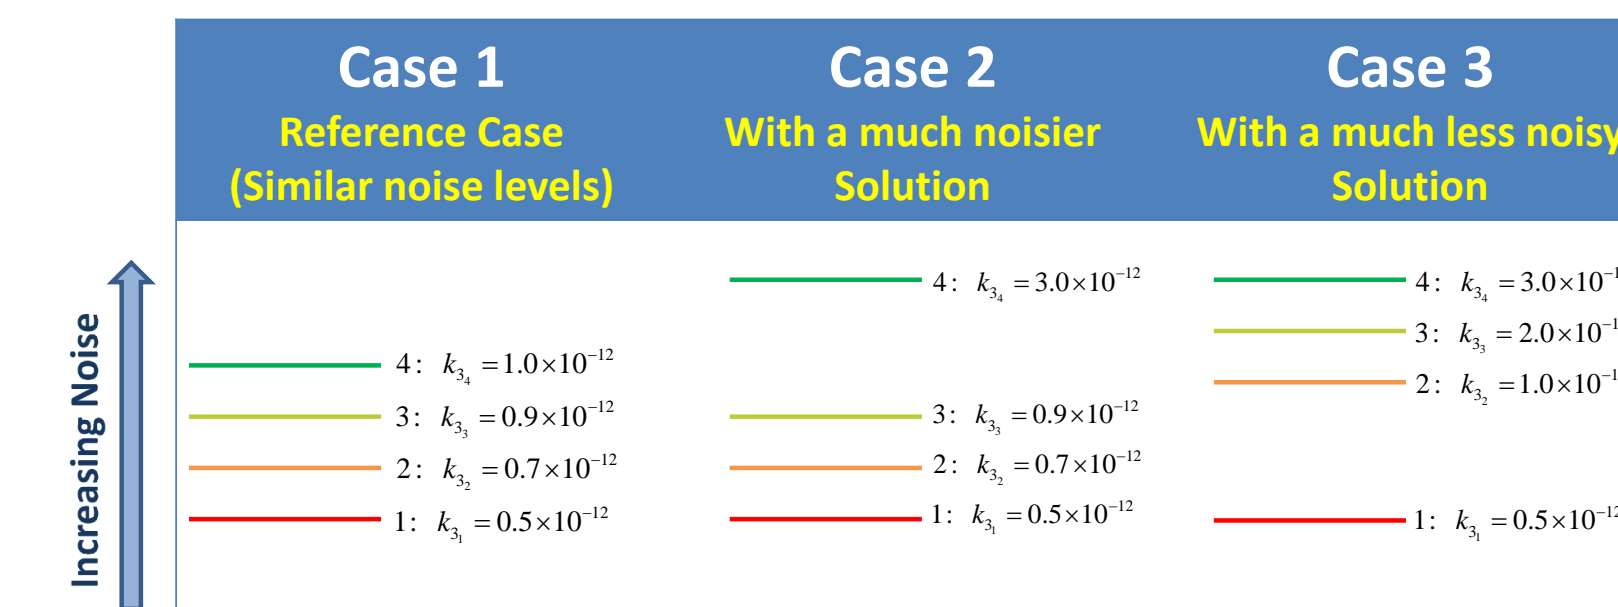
Increasing Noise

Case 1
Reference Case
(Similar noise levels)

4: $k_{3_4} = 1.0\times10^{-12}$
3: $k_{3_3} = 0.9\times10^{-12}$
2: $k_{3_2} = 0.7\times10^{-12}$
1: $k_{3_1} = 0.5\times10^{-12}$

Case 2
With a much noisier Solution

4: $k_{3_4} = 3.0\times10^{-12}$
3: $k_{3_3} = 0.9\times10^{-12}$
2: $k_{3_2} = 0.7\times10^{-12}$
1: $k_{3_1} = 0.5\times10^{-12}$

Case 3
With a much less noisy Solution

4: $k_{3_4} = 3.0\times10^{-1}$ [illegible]
3: $k_{3_3} = 2.0\times10^{-1}$ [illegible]
2: $k_{3_2} = 1.0\times10^{-1}$ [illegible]
1: $k_{3_1} = 0.5\times10^{-12}$ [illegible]